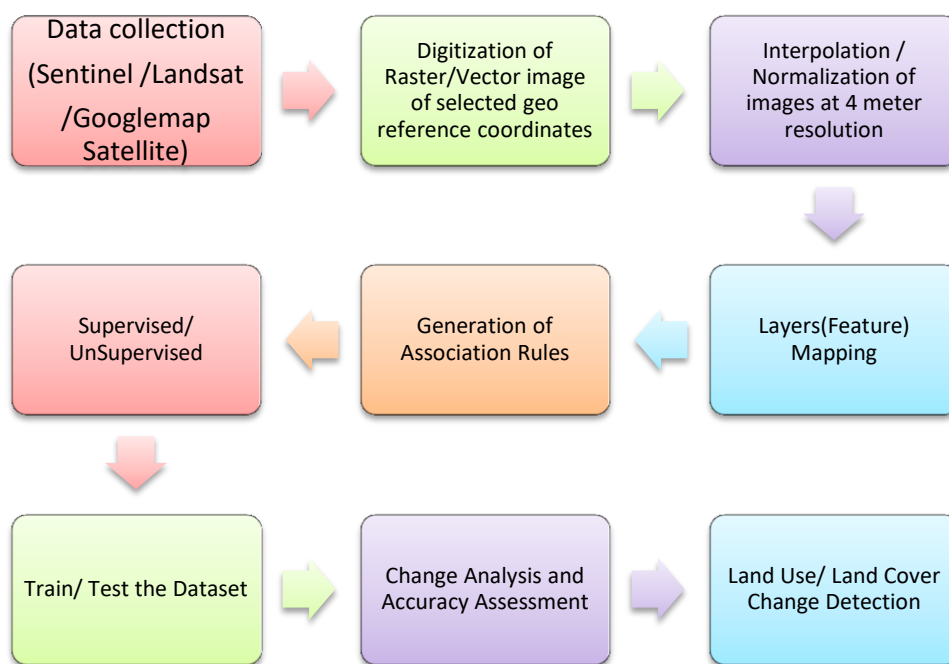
Data collection (Sentinel /Landsat /Googlemap Satellite)

Digitization of Raster/Vector image of selected geo reference coordinates

Interpolation / Normalization of images at 4 meter resolution

Layers(Feature) Mapping

Generation of Association Rules

Supervised/ UnSupervised

Train/ Test the Dataset

Change Analysis and Accuracy Assessment

Land Use/ Land Cover Change Detection